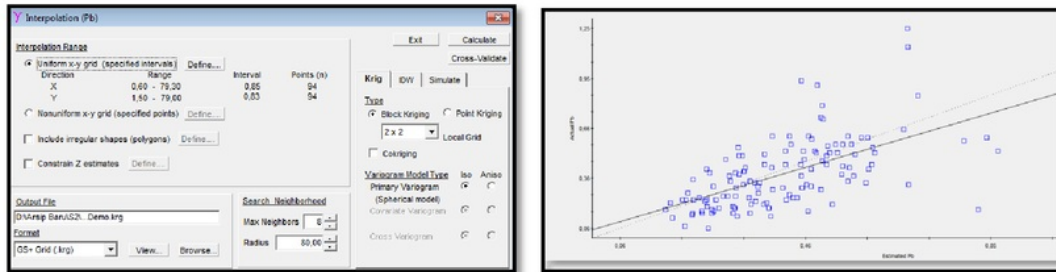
Interpolation (Pb)

Interpolation Range

Uniform x-y grid (specified intervals) Define...

| Direction | Range | Interval | Points (n) |
|---|---|---|---|
| X | 0,60 - 79,30 | 0,85 | 94 |
| Y | 1,50 - 79,00 | 0,83 | 94 |

Nonuniform x-y grid (specified points) Define...

Include irregular shapes (polygons) Define...

Constrain Z estimates Define...

Output File
D:\Arsip Baru\S2\...Demo.krg

Format
GS+ Grid (.krg) View... Browse...

Search Neighborhood
Max Neighbors 8
Radius 50,00

Exit Calculate
Cross-Validate

Krig IDW Simulate

Type
Block Kriging Point Kriging
2 x 2 Local Grid
Cokriging

Variogram Model Type Iso Aniso
Primary Variogram (Spherical model)
Correlate Variogram
Cross Variogram

1.25
0.95
0.66
0.36
0.06
0.06
0.40
0.85
Actual Pb
Estimated Pb